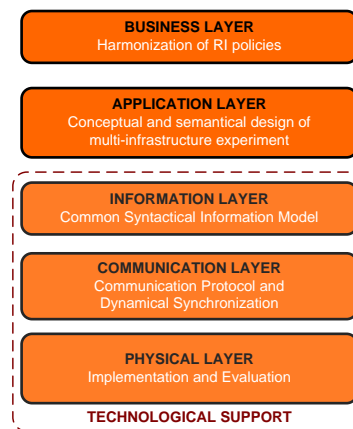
BUSINESS LAYER
Harmonization of RI policies

APPLICATION LAYER
Conceptual and semantical design of multi-infrastructure experiment

INFORMATION LAYER
Common Syntactical Information Model

COMMUNICATION LAYER
Communication Protocol and Dynamical Synchronization

PHYSICAL LAYER
Implementation and Evaluation

TECHNOLOGICAL SUPPORT